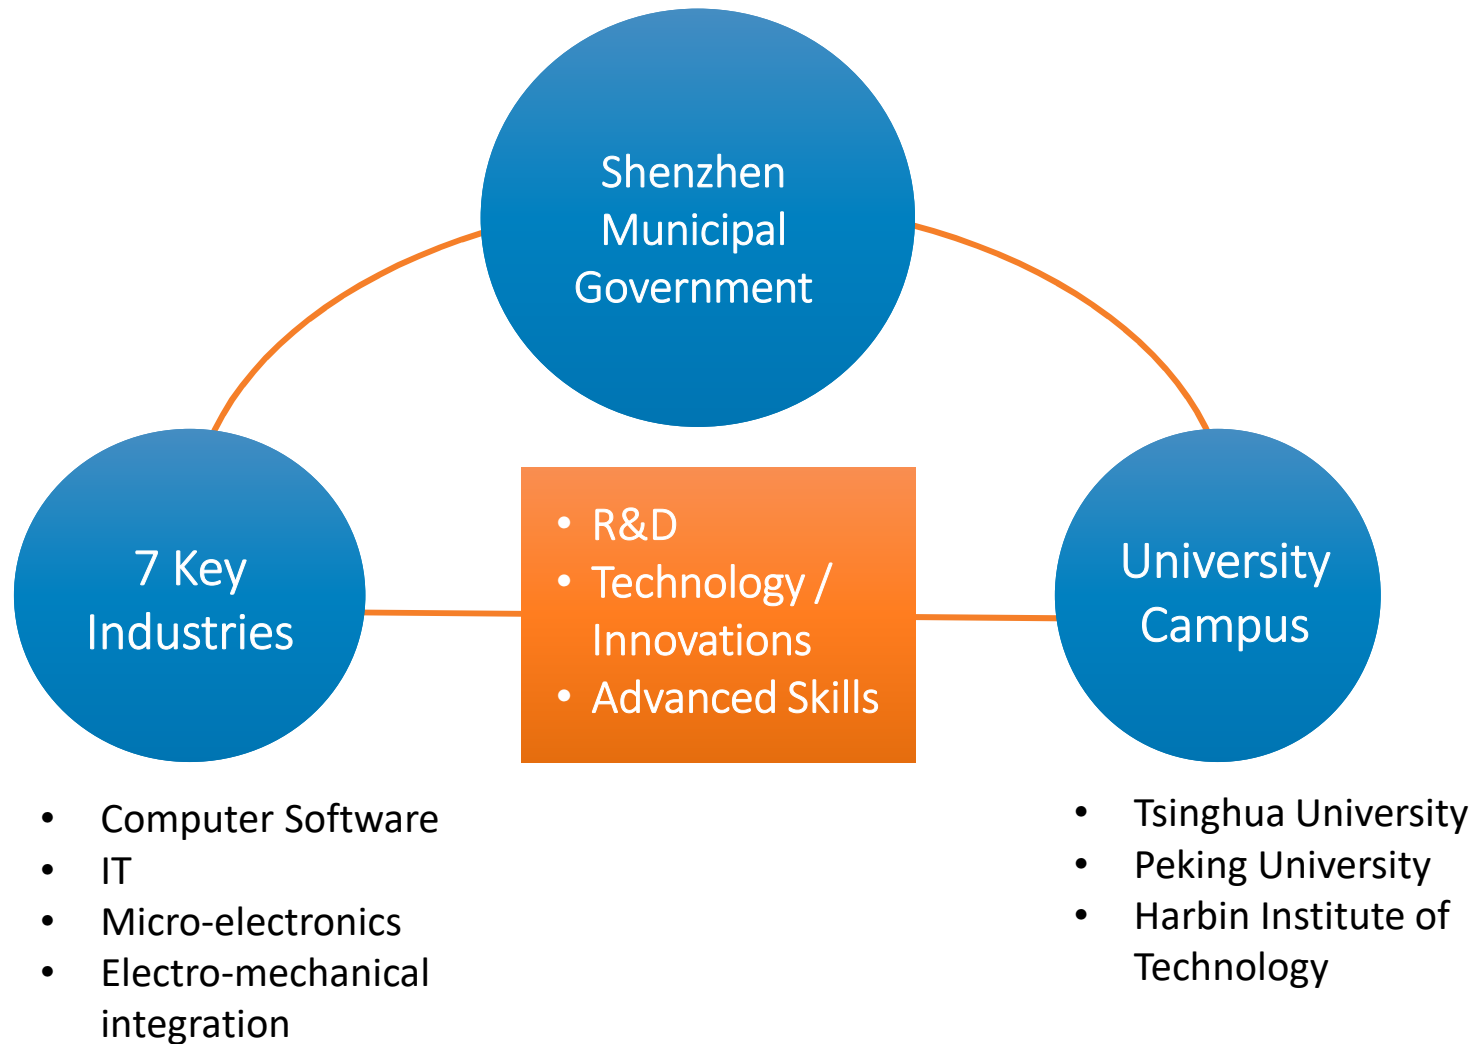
Shenzhen Municipal Government

7 Key Industries

- R&D
- Technology / Innovations
- Advanced Skills

University Campus

- Computer Software
- IT
- Micro-electronics
- Electro-mechanical integration

- Tsinghua University
- Peking University
- Harbin Institute of Technology